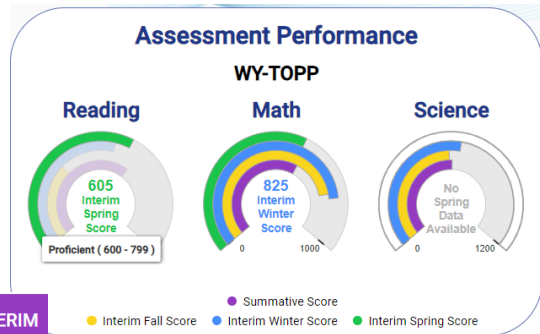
Assessment Performance

WY-TOPP

Reading

605
Interim
Spring
Score

Proficient ( 600 - 799 )

Math

825
Interim
Winter
Score

0 1000

Science

No
Spring
Data
Available

0 1200

ERIM

Summative Score
Interim Fall Score Interim Winter Score Interim Spring Score